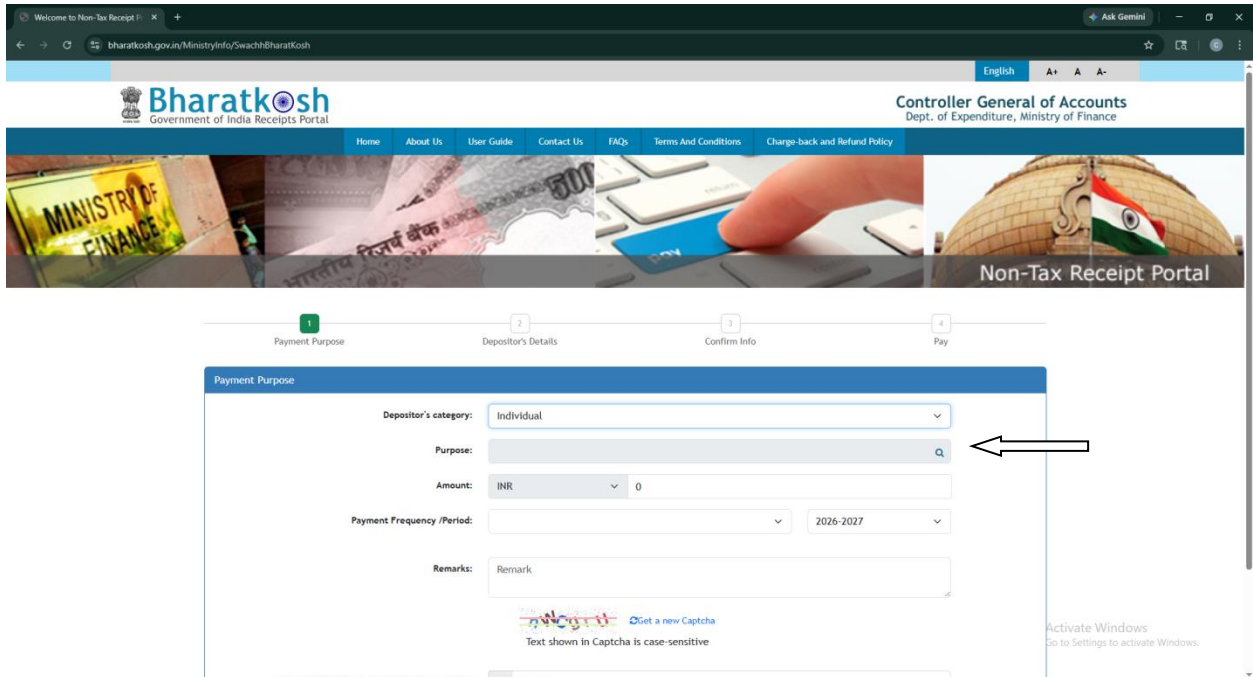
Welcome to Non-Tax Receipt P ×  +

Ask Gemini

bharatkosh.gov.in/MinistryInfo/SwachhBharatKosh

English  A+  A  A-

Bharatkosh
Government of India Receipts Portal

Controller General of Accounts
Dept. of Expenditure, Ministry of Finance

Home  About Us  User Guide  Contact Us  FAQs  Terms And Conditions  Charge-back and Refund Policy

MINISTRY OF FINANCE

भारतीय रिज़र्व बैंक 500

Non-Tax Receipt Portal

1 Payment Purpose  2 Depositor's Details  3 Confirm Info  4 Pay

Payment Purpose

Depositor's category: Individual

Purpose:

Amount: INR 0

Payment Frequency /Period: 2026-2027

Remarks: Remark

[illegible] Get a new Captcha

Text shown in Captcha is case-sensitive

Activate Windows
Go to Settings to activate Windows.